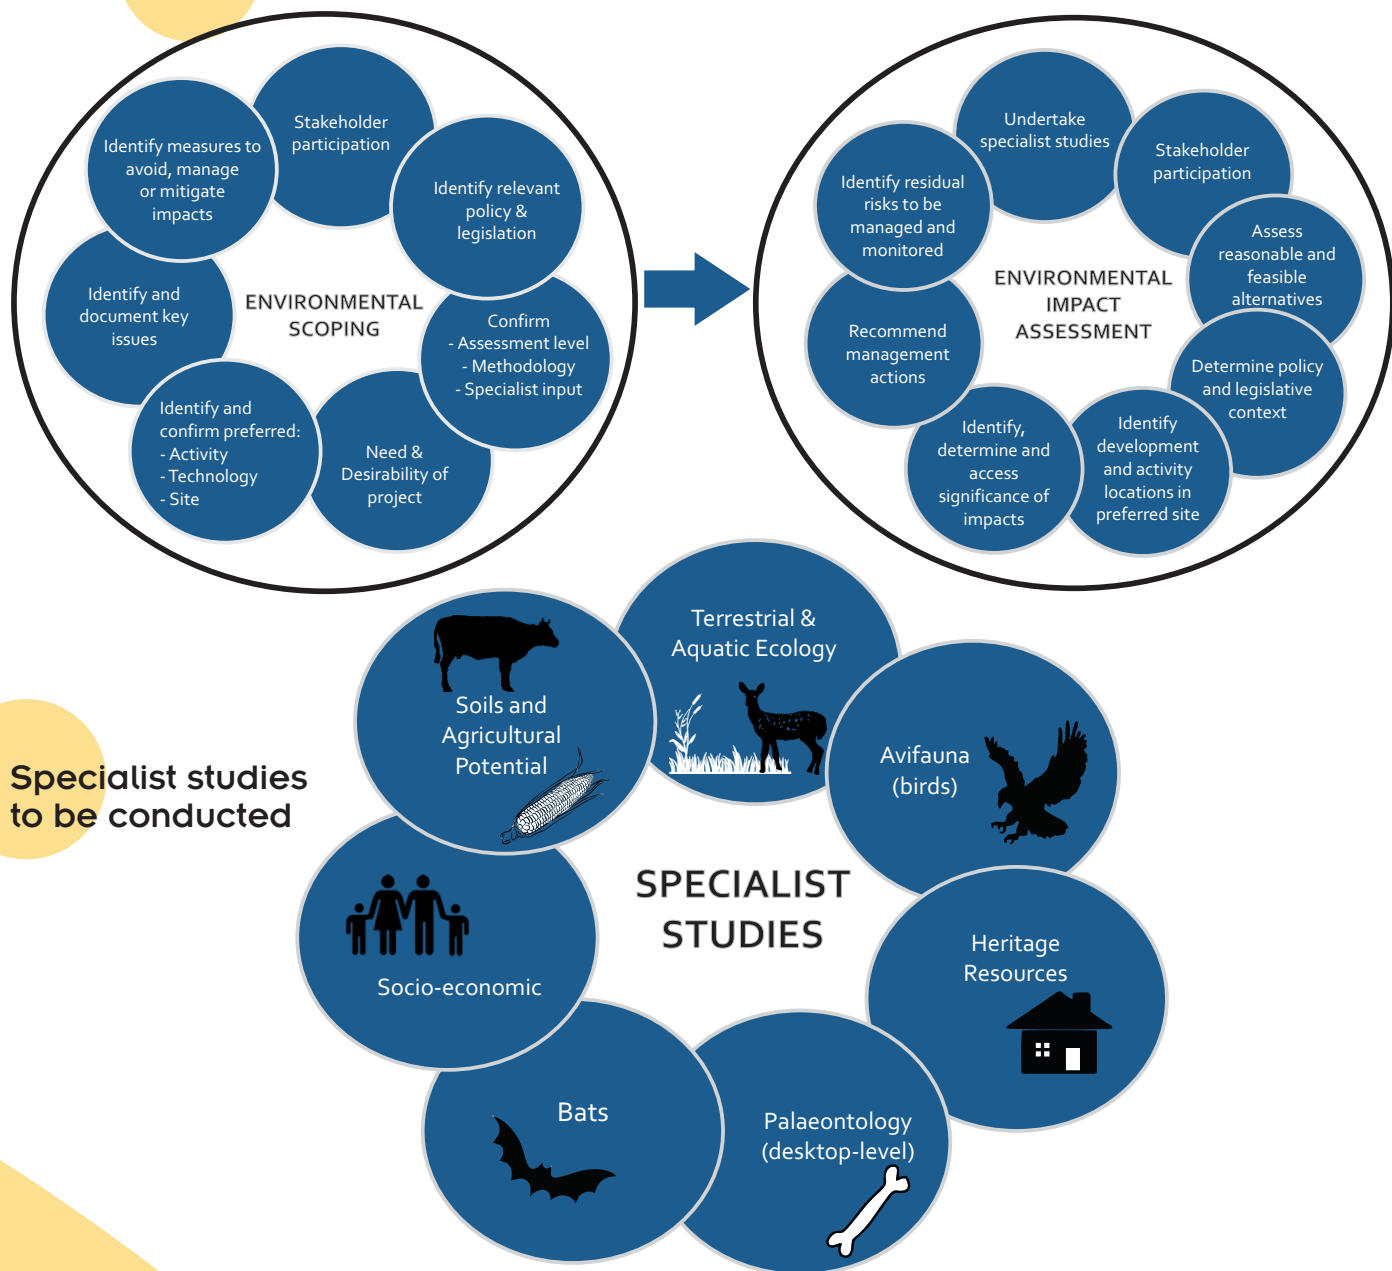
Stakeholder participation

Identify measures to avoid, manage or mitigate impacts

Identify relevant policy & legislation

ENVIRONMENTAL SCOPING

Identify and document key issues

Confirm
- Assessment level
- Methodology
- Specialist input

Identify and confirm preferred:
- Activity
- Technology
- Site

Need & Desirability of project

Undertake specialist studies

Stakeholder participation

Identify residual risks to be managed and monitored

ENVIRONMENTAL IMPACT ASSESSMENT

Assess reasonable and feasible alternatives

Recommend management actions

Determine policy and legislative context

Identify, determine and access significance of impacts

Identify development and activity locations in preferred site

Specialist studies to be conducted

Terrestrial & Aquatic Ecology

Soils and Agricultural Potential

Avifauna (birds)

SPECIALIST STUDIES

Socio-economic

Heritage Resources

Bats

Palaeontology (desktop-level)